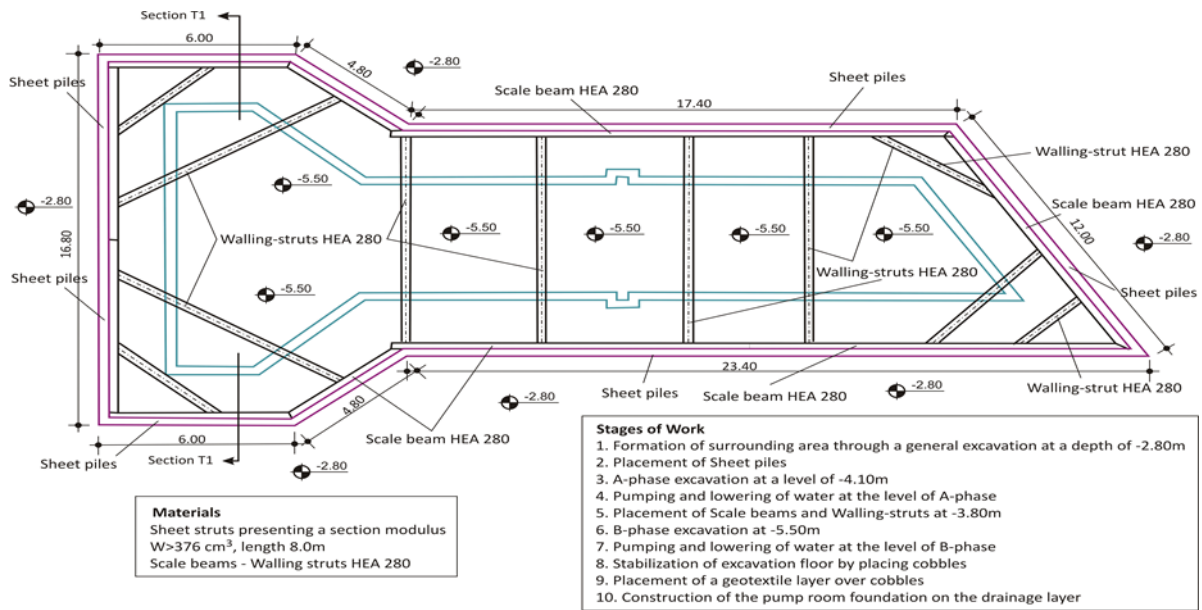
Section T1

6.00

4.80

-2.80

Sheet piles

Sheet piles

Scale beam HEA 280

17.40

Walling-strut HEA 280

Scale beam HEA 280

-2.80

16.80

-5.50

-5.50

-5.50

-5.50

-5.50

12.00

-2.80

Walling-struts HEA 280

Walling-struts HEA 280

Sheet piles

Sheet piles

-5.50

23.40

Sheet piles

Scale beam HEA 280

-2.80

Walling-strut HEA 280

-2.80

4.80

Scale beam HEA 280

6.00

Sheet piles

Section T1

-2.80

Materials
Sheet struts presenting a section modulus W>376 cm$^3$, length 8.0m
Scale beams - Walling struts HEA 280

Stages of Work
1. Formation of surrounding area through a general excavation at a depth of -2.80m
2. Placement of Sheet piles
3. A-phase excavation at a level of -4.10m
4. Pumping and lowering of water at the level of A-phase
5. Placement of Scale beams and Walling-struts at -3.80m
6. B-phase excavation at -5.50m
7. Pumping and lowering of water at the level of B-phase
8. Stabilization of excavation floor by placing cobbles
9. Placement of a geotextile layer over cobbles
10. Construction of the pump room foundation on the drainage layer